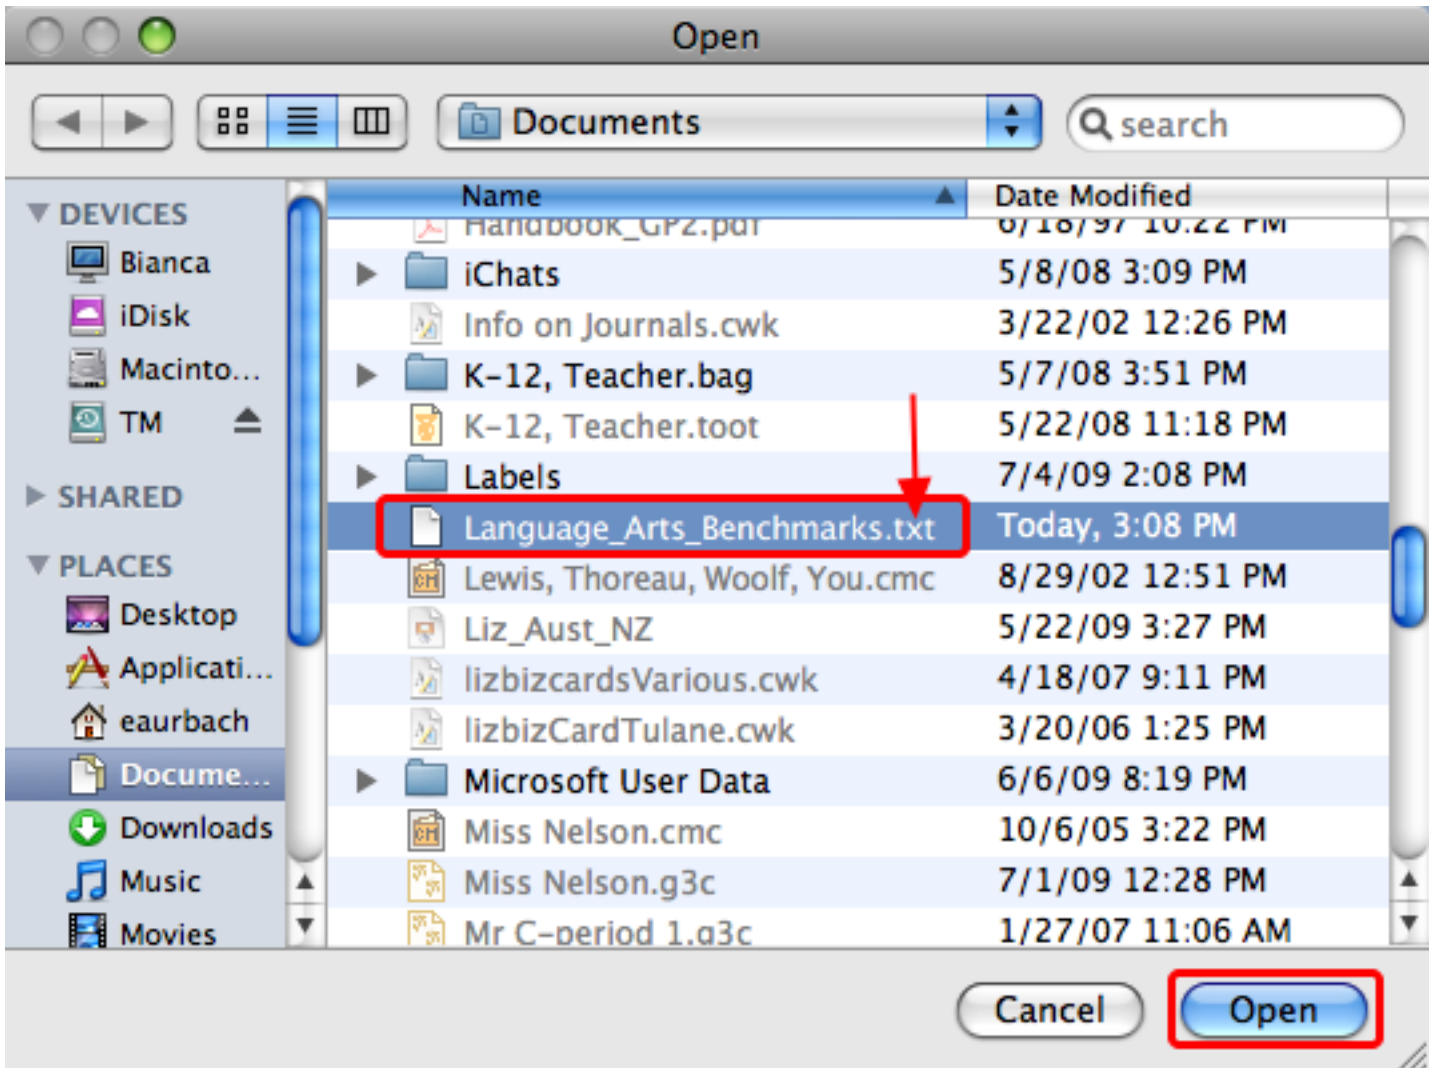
Open

Documents

search

DEVICES
Bianca
iDisk
Macinto...
TM

SHARED

PLACES
Desktop
Applicati...
eaurbach
Docume...
Downloads
Music
Movies

| Name | Date Modified |
|---|---|
| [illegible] | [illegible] |
| iChats | 5/8/08 3:09 PM |
| Info on Journals.cwk | 3/22/02 12:26 PM |
| K-12, Teacher.bag | 5/7/08 3:51 PM |
| K-12, Teacher.toot | 5/22/08 11:18 PM |
| Labels | 7/4/09 2:08 PM |
| Language_Arts_Benchmarks.txt | Today, 3:08 PM |
| Lewis, Thoreau, Woolf, You.cmc | 8/29/02 12:51 PM |
| Liz_Aust_NZ | 5/22/09 3:27 PM |
| lizbizcardsVarious.cwk | 4/18/07 9:11 PM |
| lizbizCardTulane.cwk | 3/20/06 1:25 PM |
| Microsoft User Data | 6/6/09 8:19 PM |
| Miss Nelson.cmc | 10/6/05 3:22 PM |
| Miss Nelson.g3c | 7/1/09 12:28 PM |
| Mr C-period 1.g3c | 1/27/07 11:06 AM |

Cancel
Open